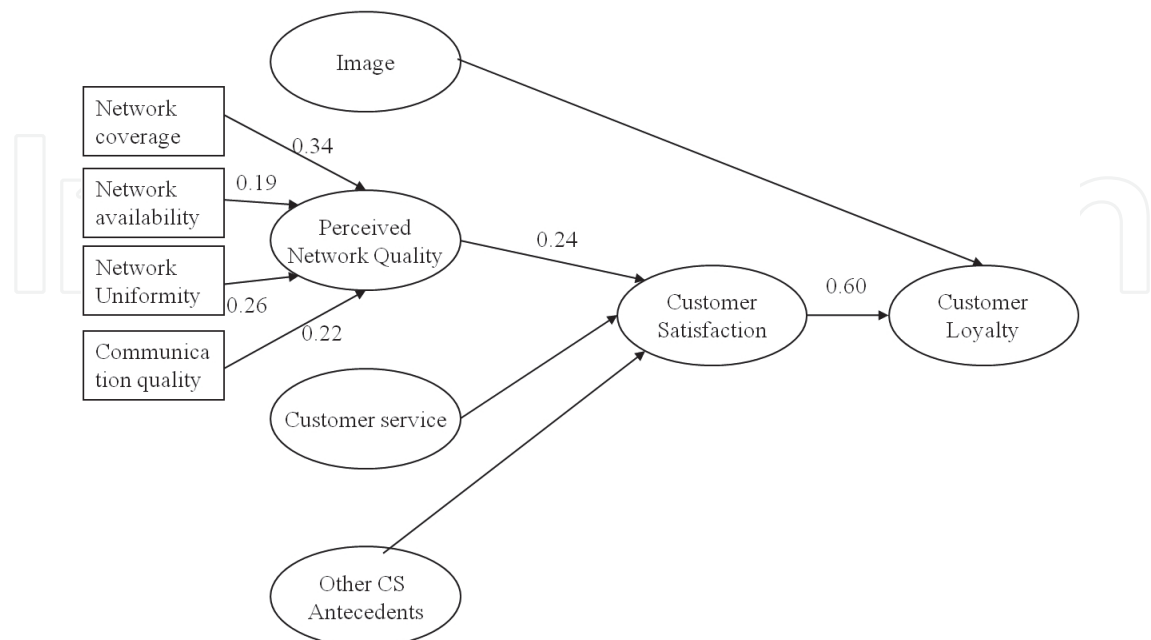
Image

Network coverage

0.34

Network availability

0.19

Perceived Network Quality

0.24

Network Uniformity

0.26

0.22

Communica tion quality

Customer Satisfaction

0.60

Customer Loyalty

Customer service

Other CS Antecedents